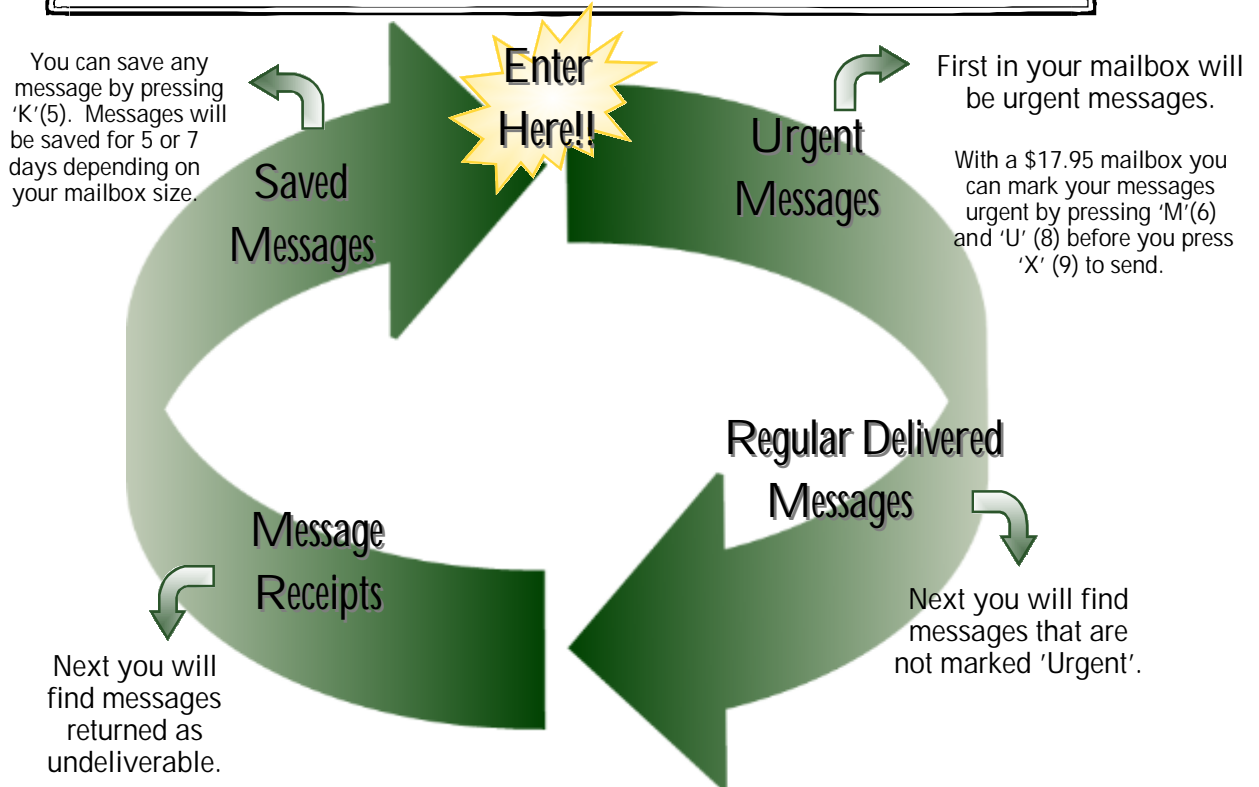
Enter Here!!

Urgent Messages

First in your mailbox will be urgent messages.

With a $17.95 mailbox you can mark your messages urgent by pressing 'M'(6) and 'U' (8) before you press 'X' (9) to send.

Regular Delivered Messages

Next you will find messages that are not marked 'Urgent'.

Message Receipts

Next you will find messages returned as undeliverable.

Saved Messages

You can save any message by pressing 'K'(5). Messages will be saved for 5 or 7 days depending on your mailbox size.